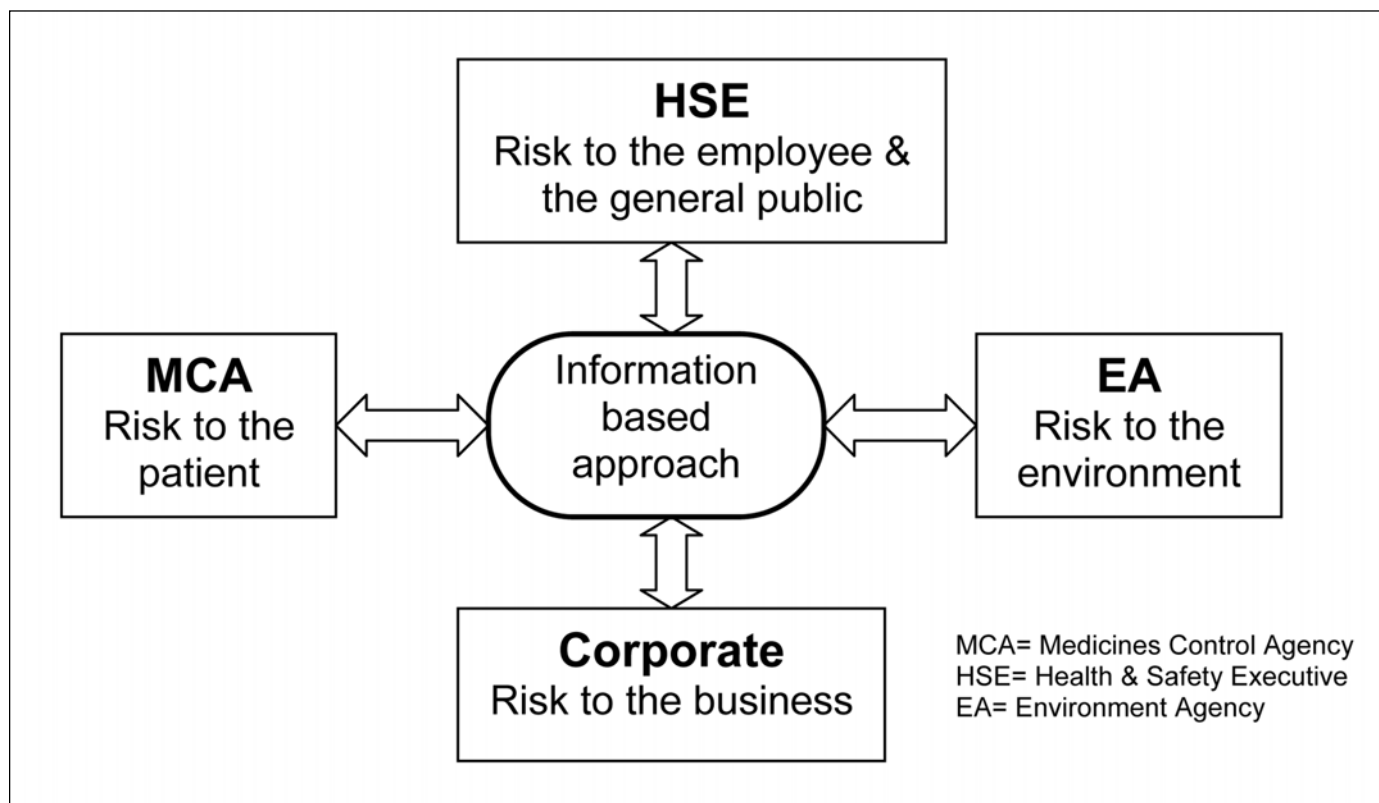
HSE
Risk to the employee & the general public

MCA
Risk to the patient

Information based approach

EA
Risk to the environment

Corporate
Risk to the business

MCA= Medicines Control Agency
HSE= Health & Safety Executive
EA= Environment Agency